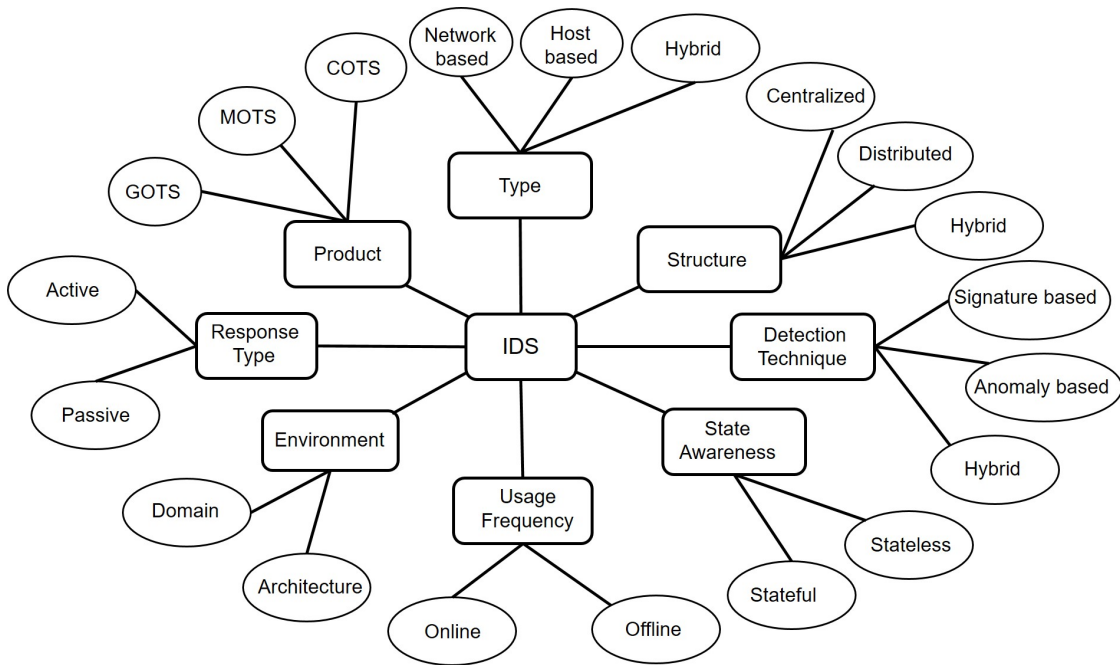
IDS

Type
Network based
Host based
Hybrid

Structure
Centralized
Distributed
Hybrid

Detection Technique
Signature based
Anomaly based
Hybrid

State Awareness
Stateless
Stateful

Usage Frequency
Online
Offline

Environment
Domain
Architecture

Response Type
Active
Passive

Product
GOTS
MOTS
COTS